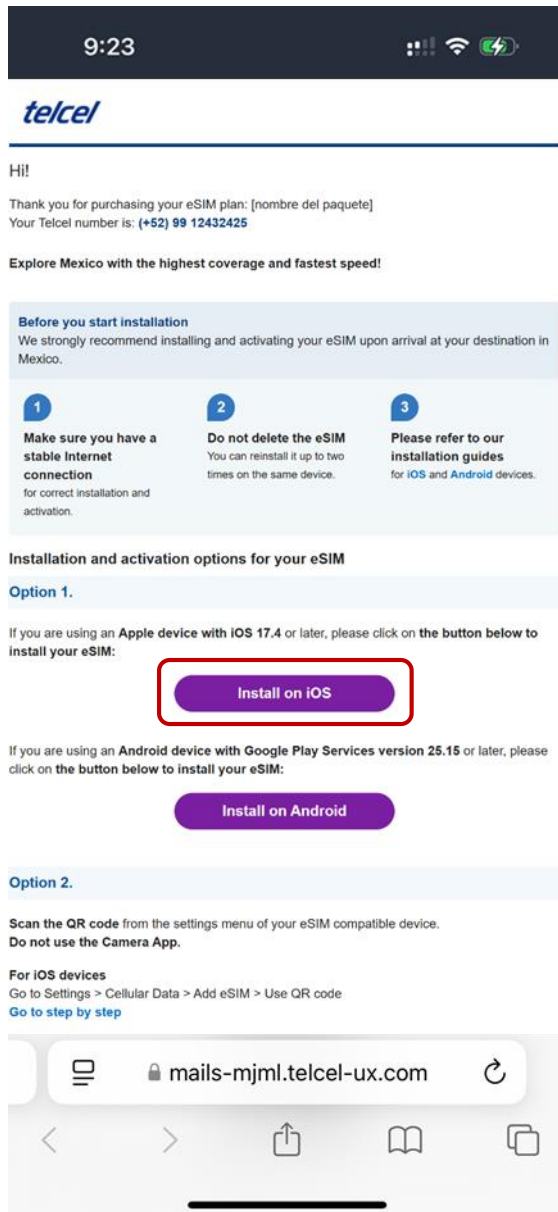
9:23

telcel

Hi!

Thank you for purchasing your eSIM plan: [nombre del paquete]
Your Telcel number is: (+52) 99 12432425

Explore Mexico with the highest coverage and fastest speed!

Before you start installation
We strongly recommend installing and activating your eSIM upon arrival at your destination in Mexico.

1
Make sure you have a stable Internet connection
for correct installation and activation.

2
Do not delete the eSIM
You can reinstall it up to two times on the same device.

3
Please refer to our installation guides
for iOS and Android devices.

Installation and activation options for your eSIM

Option 1.

If you are using an Apple device with iOS 17.4 or later, please click on the button below to install your eSIM:

Install on iOS

If you are using an Android device with Google Play Services version 25.15 or later, please click on the button below to install your eSIM:

Install on Android

Option 2.

Scan the QR code from the settings menu of your eSIM compatible device.
Do not use the Camera App.

For iOS devices
Go to Settings > Cellular Data > Add eSIM > Use QR code
Go to step by step

mails-mjml.telcel-ux.com